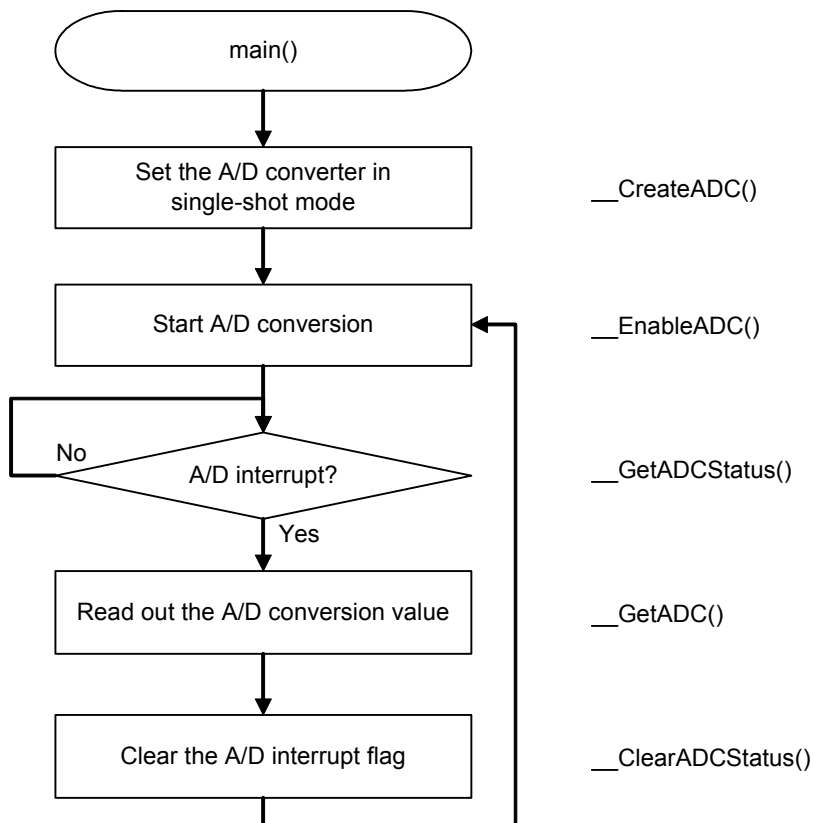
main()

Set the A/D converter in single-shot mode

__CreateADC()

Start A/D conversion

__EnableADC()

No

A/D interrupt?

__GetADCStatus()

Yes

Read out the A/D conversion value

__GetADC()

Clear the A/D interrupt flag

__ClearADCStatus()